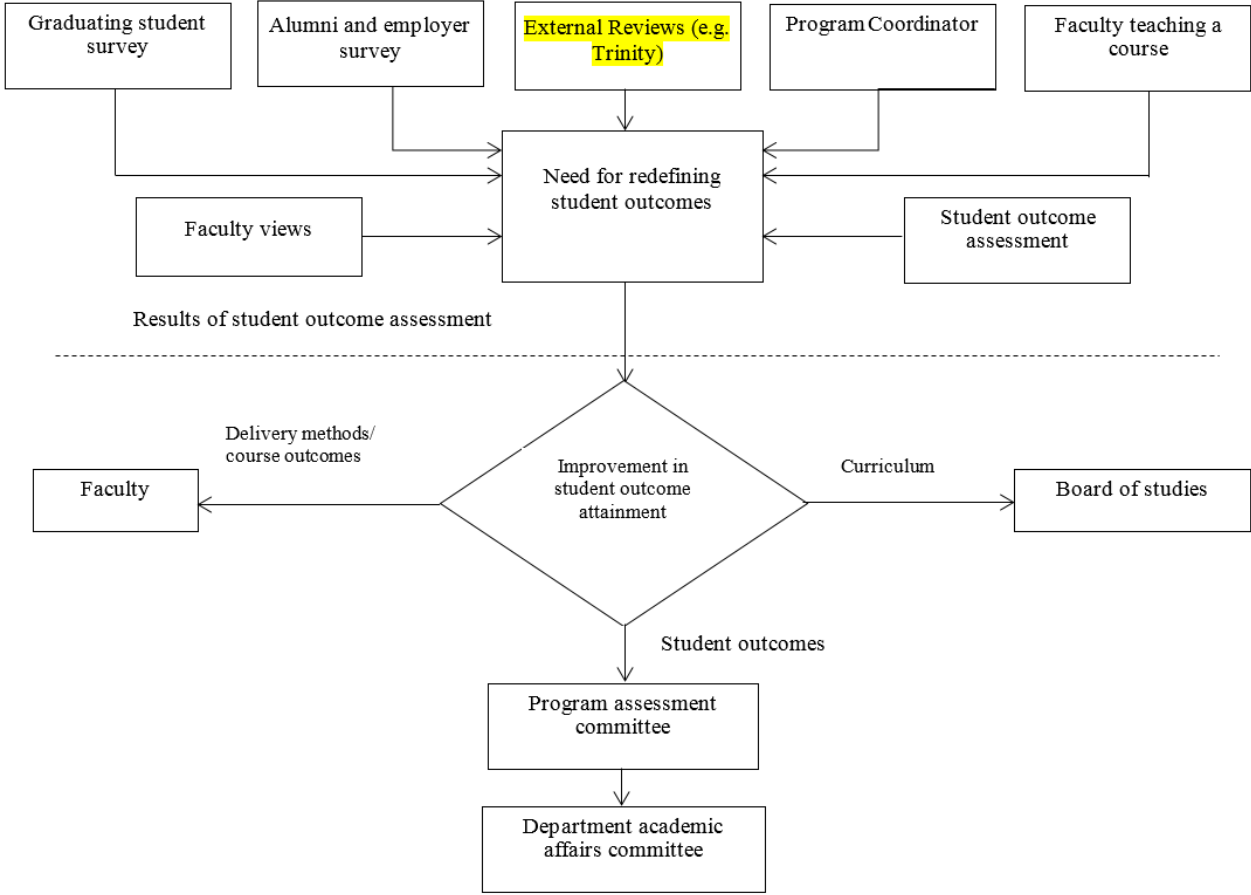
Graduating student survey

Alumni and employer survey

External Reviews (e.g. Trinity)

Program Coordinator

Faculty teaching a course

Need for redefining student outcomes

Faculty views

Student outcome assessment

Results of student outcome assessment

Delivery methods/ course outcomes

Faculty

Improvement in student outcome attainment

Curriculum

Board of studies

Student outcomes

Program assessment committee

Department academic affairs committee